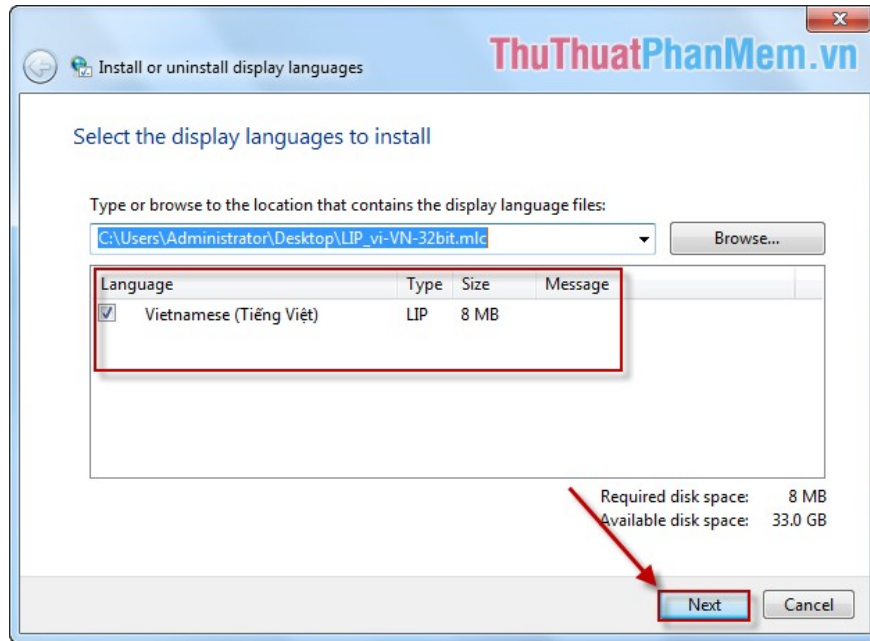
Install or uninstall display languages

ThuThuatPhanMem.vn

Select the display languages to install

Type or browse to the location that contains the display language files:

C:\Users\Administrator\Desktop\LIP_vi-VN-32bit.mlc

Browse...

| Language | Type | Size | Message |
|---|---|---|---|
| Vietnamese (Tiếng Việt) | LIP | 8 MB | |

Required disk space: 8 MB
Available disk space: 33.0 GB

Next

Cancel